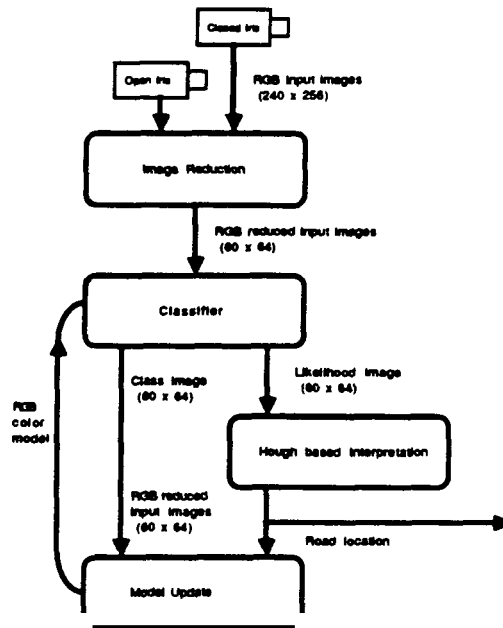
Closed iris

Open iris

RGB input images (240 x 256)

Image Reduction

RGB reduced input images (60 x 64)

Classifier

RGB color model

Class image (60 x 64)

Likelihood image (60 x 64)

Hough based interpretation

RGB reduced input images (60 x 64)

Road location

Model Update